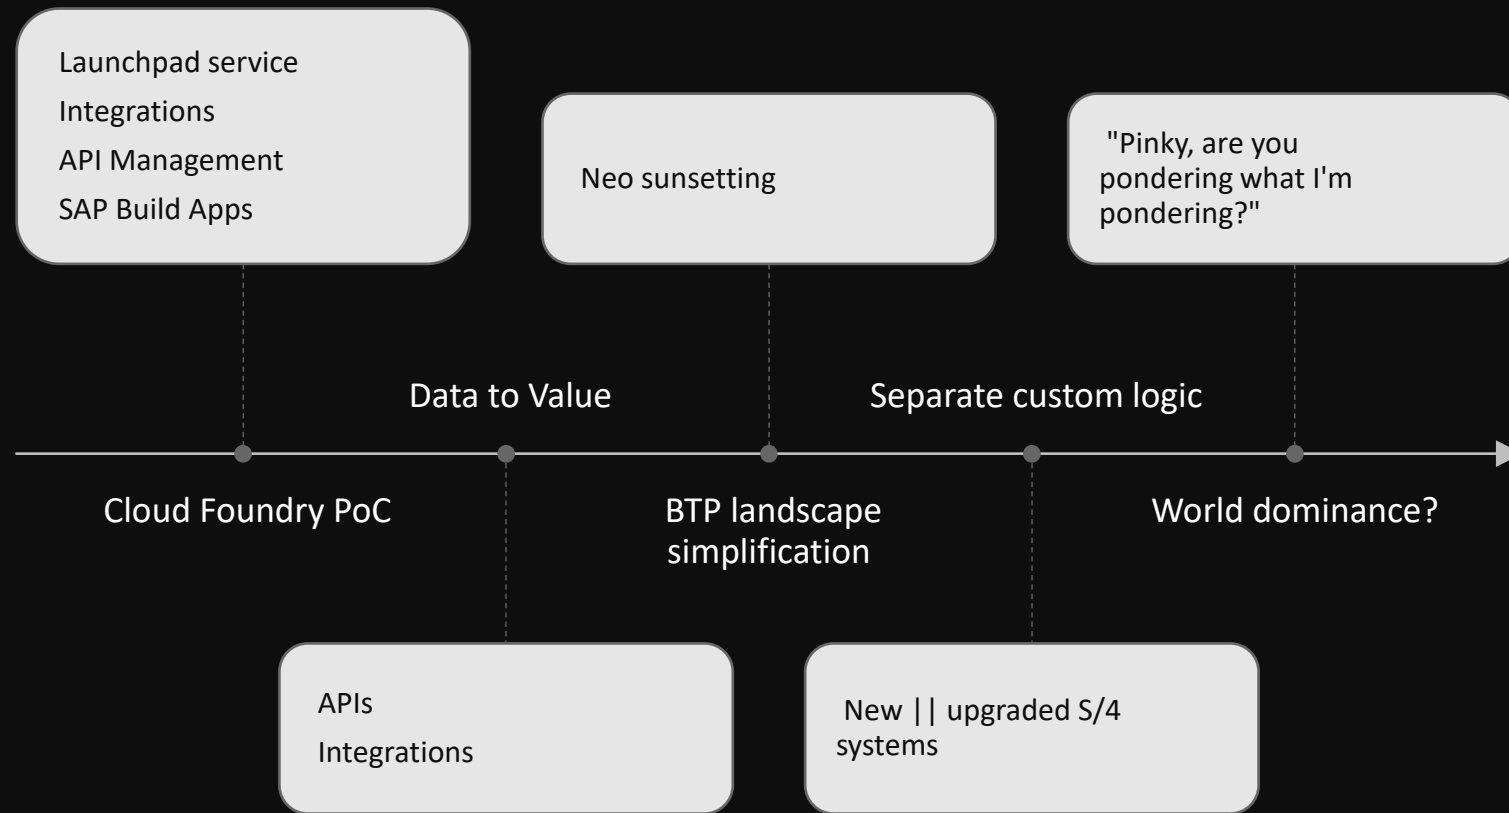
Launchpad service
Integrations
API Management
SAP Build Apps

Neo sunsetting

"Pinky, are you pondering what I'm pondering?"

Data to Value

Separate custom logic

Cloud Foundry PoC

BTP landscape simplification

World dominance?

APIs
Integrations

New || upgraded S/4 systems